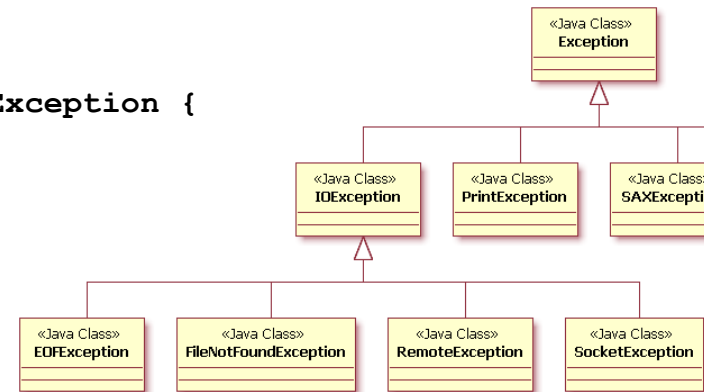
xception {

«Java Class»
Exception

«Java Class»
IOException

«Java Class»
PrintException

«Java Class
SAXExcepti

«Java Class»
EOFException

«Java Class»
FileNotFoundException

«Java Class»
RemoteException

«Java Class»
SocketException